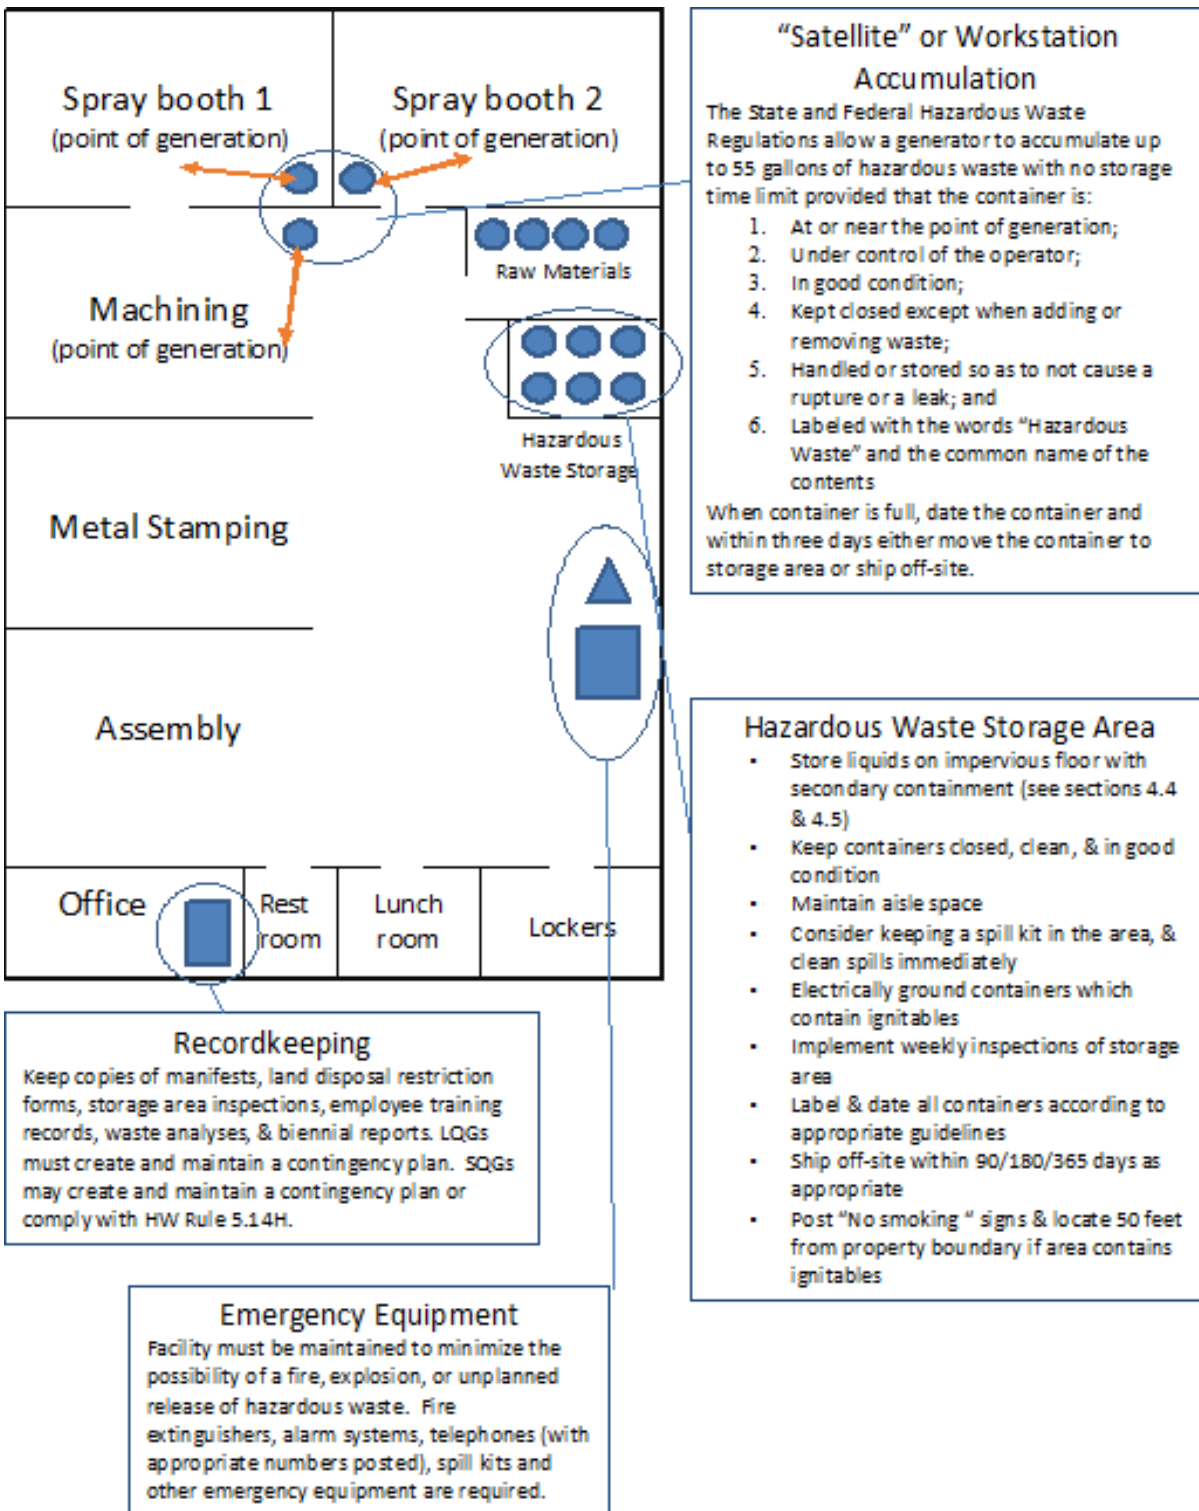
Spray booth 1
(point of generation)

Spray booth 2
(point of generation)

Raw Materials

Machining
(point of generation)

Hazardous Waste Storage

Metal Stamping

Assembly

Office

Rest room

Lunch room

Lockers

"Satellite" or Workstation Accumulation

The State and Federal Hazardous Waste Regulations allow a generator to accumulate up to 55 gallons of hazardous waste with no storage time limit provided that the container is:

1. At or near the point of generation;
2. Under control of the operator;
3. In good condition;
4. Kept closed except when adding or removing waste;
5. Handled or stored so as to not cause a rupture or a leak; and
6. Labeled with the words "Hazardous Waste" and the common name of the contents

When container is full, date the container and within three days either move the container to storage area or ship off-site.

Hazardous Waste Storage Area

- Store liquids on impervious floor with secondary containment (see sections 4.4 & 4.5)
- Keep containers closed, clean, & in good condition
- Maintain aisle space
- Consider keeping a spill kit in the area, & clean spills immediately
- Electrically ground containers which contain ignitables
- Implement weekly inspections of storage area
- Label & date all containers according to appropriate guidelines
- Ship off-site within 90/180/365 days as appropriate
- Post "No smoking " signs & locate 50 feet from property boundary if area contains ignitables

Recordkeeping

Keep copies of manifests, land disposal restriction forms, storage area inspections, employee training records, waste analyses, & biennial reports. LQGs must create and maintain a contingency plan. SQGs may create and maintain a contingency plan or comply with HW Rule 5.14H.

Emergency Equipment

Facility must be maintained to minimize the possibility of a fire, explosion, or unplanned release of hazardous waste. Fire extinguishers, alarm systems, telephones (with appropriate numbers posted), spill kits and other emergency equipment are required.